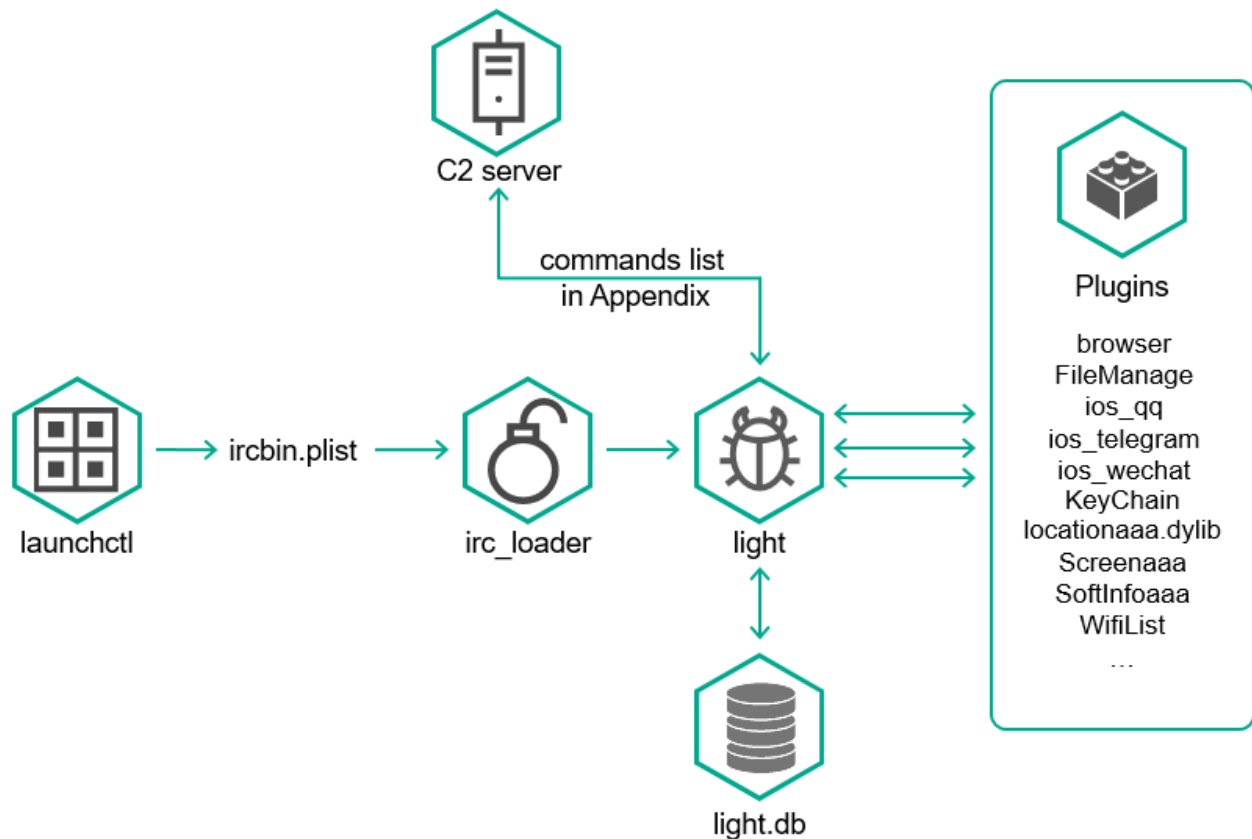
C2 server

commands list in Appendix

launchctl

ircbin.plist

irc_loader

light

light.db

Plugins

browser
FileManage
ios_qq
ios_telegram
ios_wechat
KeyChain
locationaaa.dylib
Screenaaa
SoftInfoaaa
WifiList
...